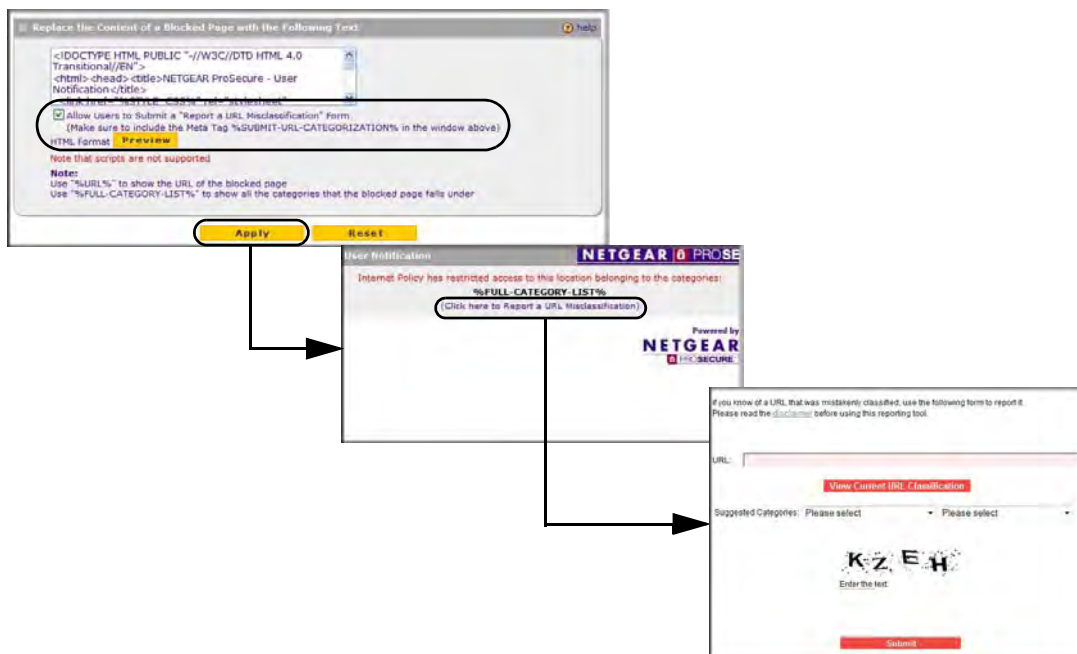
Replace the Content of a Blocked Page with the Following Text

help

<!DOCTYPE HTML PUBLIC "-//W3C//DTD HTML 4.0 Transitional//EN">
<html><head><title>NETGEAR ProSecure - User Notification</title>
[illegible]

Allow Users to Submit a "Report a URL Misclassification" Form
(Make sure to include the Meta Tag %SUBMIT-URL-CATEGORIZATION% in the window above)

HTML Format Preview

Note that scripts are not supported

Note:
Use "%URL%" to show the URL of the blocked page
Use "%FULL-CATEGORY-LIST%" to show all the categories that the blocked page falls under

Apply Reset

User Notification

NETGEAR PROSE

Internet Policy has restricted access to this location belonging to the categories:
%FULL-CATEGORY-LIST%
(Click here to Report a URL Misclassification)

Powered by
NETGEAR PROSECURE

If you know of a URL that was mistakenly classified, use the following form to report it.
Please read the disclaimer before using this reporting tool.

URL:

View Current URL Classification

Suggested Categories: Please select Please select

KZ EH

Enter the text:

Submit